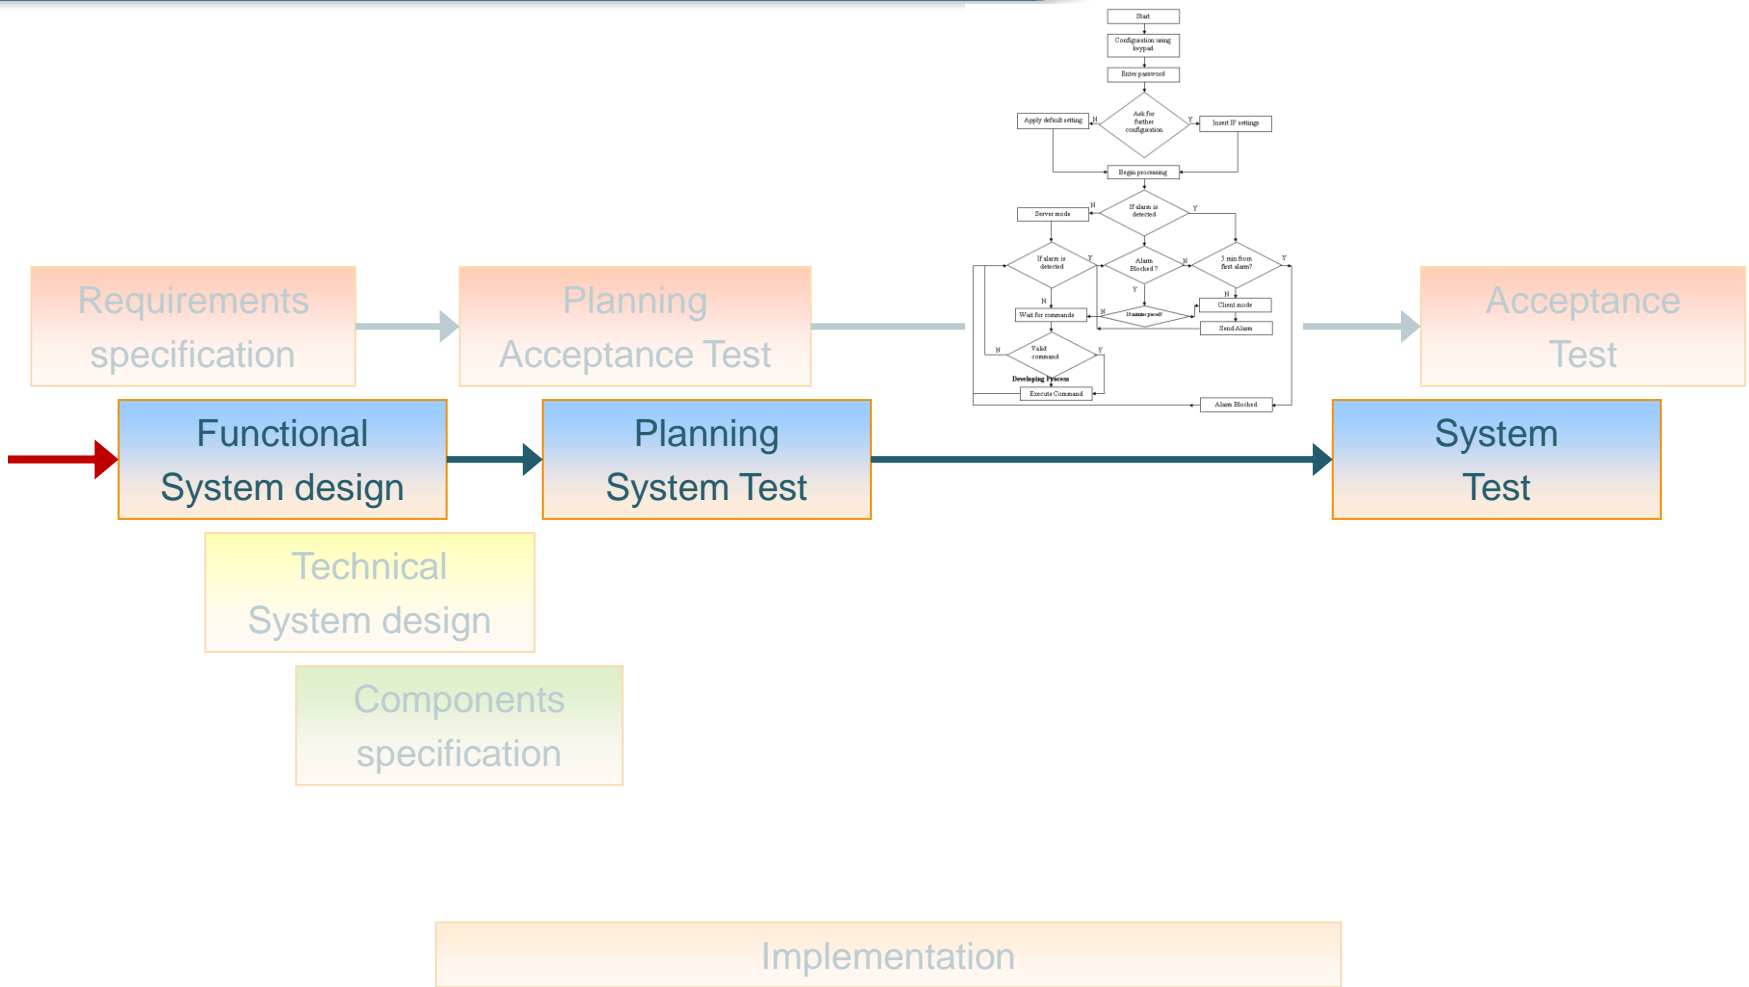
Start

Configuration using keypad

Enter password

Ask for further configuration

Apply default setting

N

Y

Insert IP settings

Begin processing

If alarm is detected

N

Y

Server mode

If alarm is detected

Y

Alarm Blocked ?

N

5 min from first alarm?

Y

N

Wait for commands

N

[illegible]

Y

Client mode

Send Alarm

N

Valid command

Y

Developing Process

Execute Command

Alarm Blocked

Requirements specification

Planning Acceptance Test

Acceptance Test

Functional System design

Planning System Test

System Test

Technical System design

Components specification

Implementation